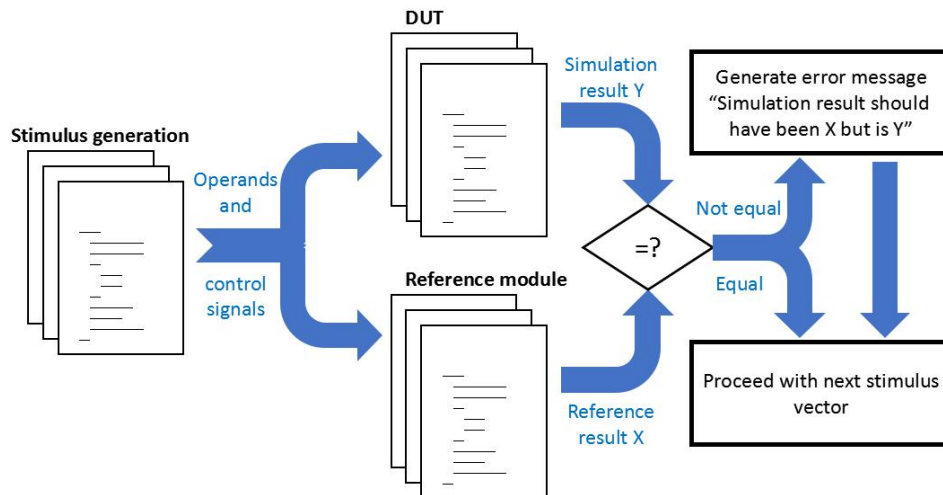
DUT

Stimulus generation

Operands and

control signals

Simulation result Y

Generate error message “Simulation result should have been X but is Y”

Not equal

=?

Equal

Reference module

Reference result X

Proceed with next stimulus vector